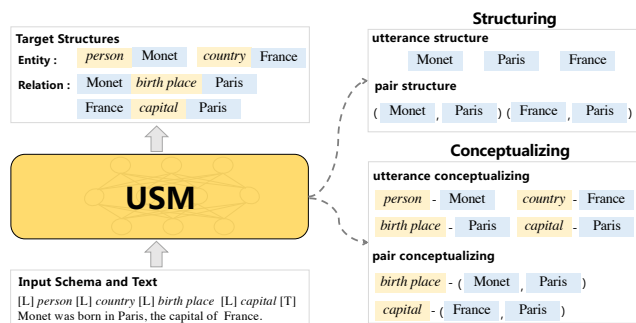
Target Structures

Entity : person Monet country France

Relation : Monet birth place Paris

France capital Paris

USM

Input Schema and Text

[L] person [L] country [L] birth place [L] capital [T] Monet was born in Paris, the capital of France.

Structuring

utterance structure

Monet Paris France

pair structure

( Monet , Paris ) ( France , Paris )

Conceptualizing

utterance conceptualizing

person - Monet country - France

birth place - Paris capital - Paris

pair conceptualizing

birth place - ( Monet , Paris )

capital - ( France , Paris )